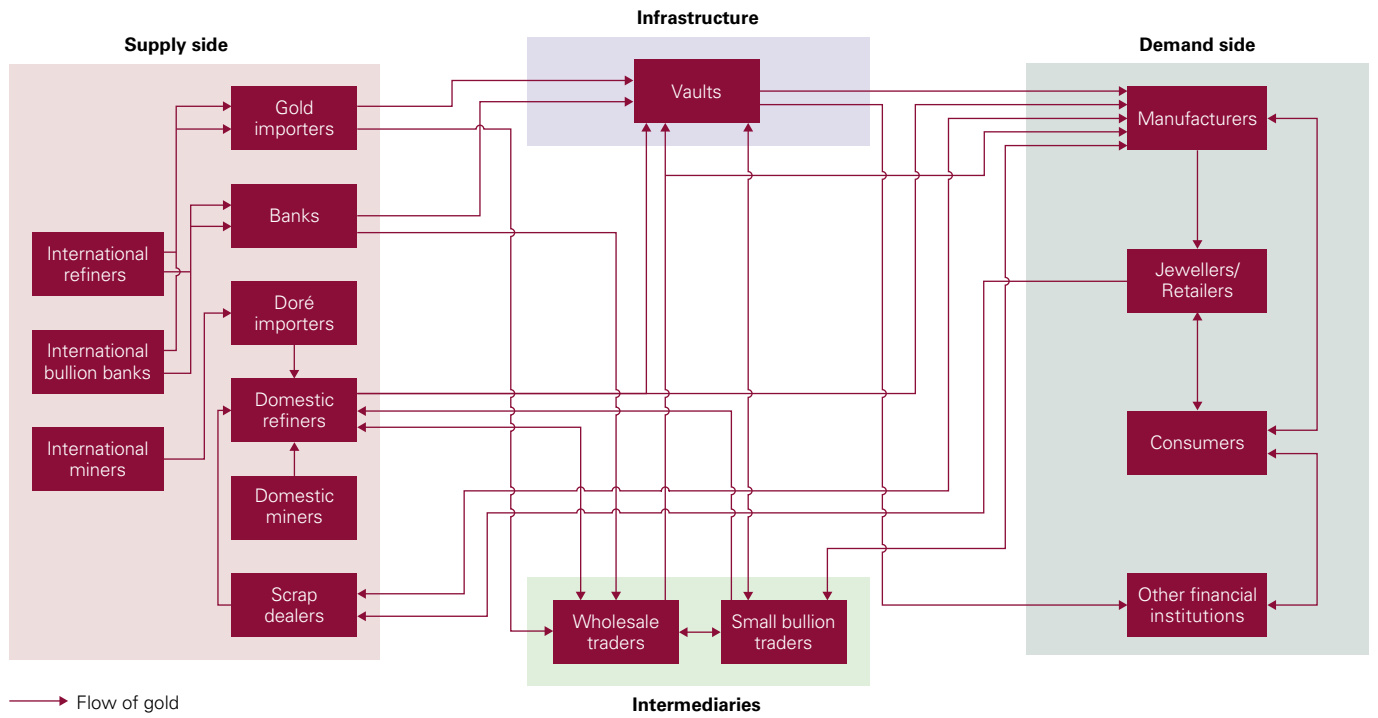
Infrastructure

Supply side

Demand side

Gold importers

Vaults

Manufacturers

Banks

International refiners

Jewellers/ Retailers

Doré importers

International bullion banks

Domestic refiners

International miners

Consumers

Domestic miners

Scrap dealers

Wholesale traders

Small bullion traders

Other financial institutions

Flow of gold

Intermediaries